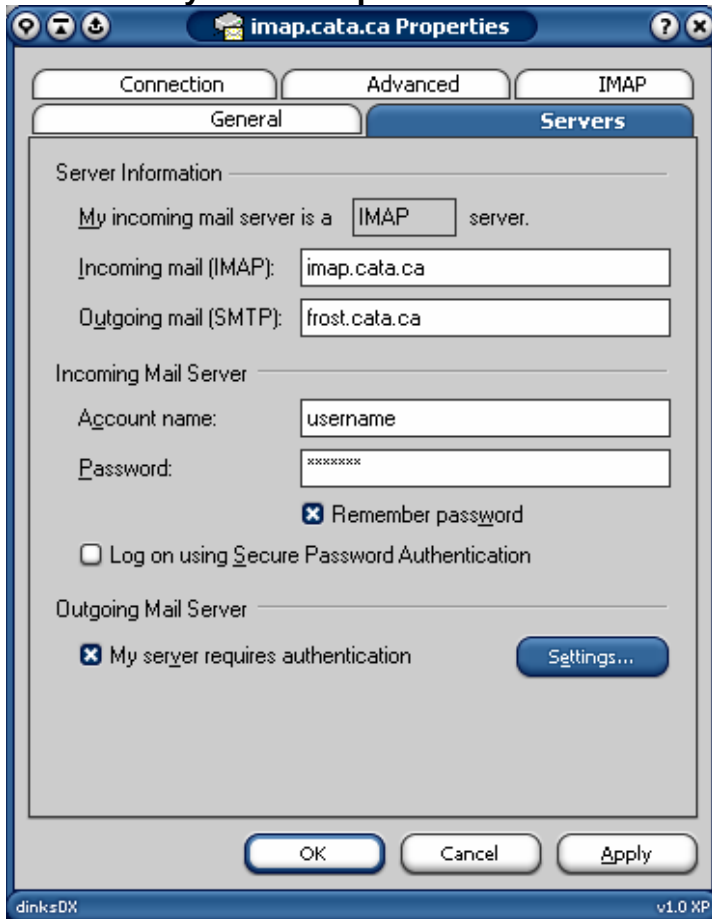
imap.cata.ca Properties

Connection
Advanced
IMAP
General
Servers

Server Information

My incoming mail server is a IMAP server.

Incoming mail (IMAP): imap.cata.ca

Outgoing mail (SMTP): frost.cata.ca

Incoming Mail Server

Account name: username

Password: *******

Remember password

Log on using Secure Password Authentication

Outgoing Mail Server

My server requires authentication

Settings...

OK
Cancel
Apply

dinksDX
v1.0 XP